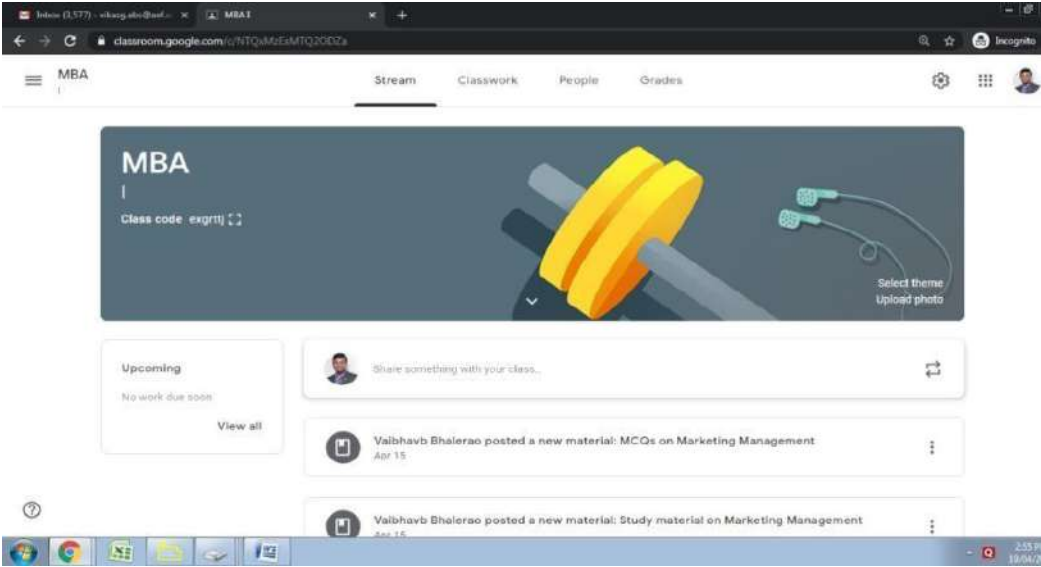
Inbox (3,577) - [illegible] × MBA I × +

classroom.google.com/c/NTQxMzExMTQ2ODZa

Incognito

MBA
I

Stream Classwork People Grades

MBA
I
Class code exgrttj

Select theme
Upload photo

Upcoming
No work due soon
View all

Share something with your class...

Vaibhavb Bhalerao posted a new material: MCQs on Marketing Management
Apr 15

Vaibhavb Bhalerao posted a new material: Study material on Marketing Management
Apr 15

2:55 P
19/04/2